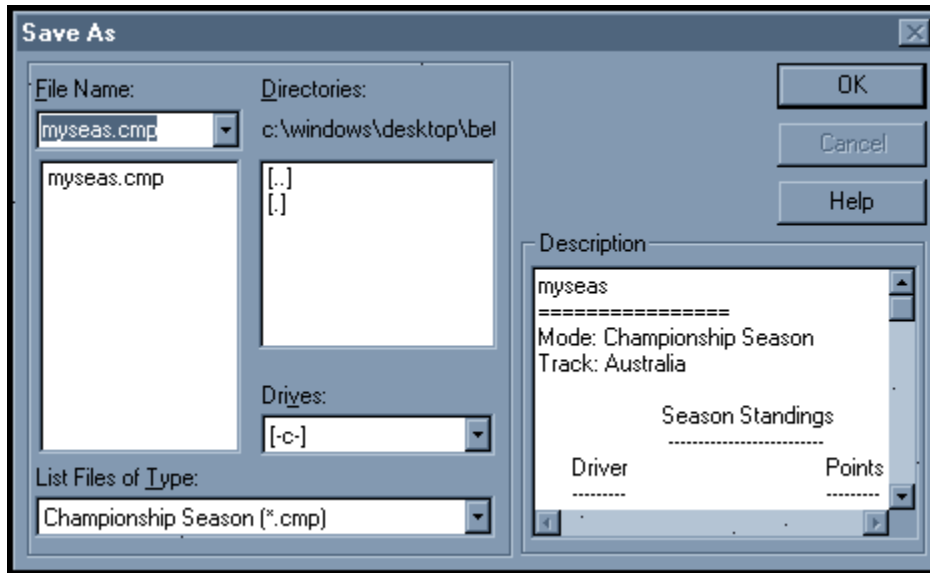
Save As

File Name:

myseas.cmp

myseas.cmp

Directories:

c:\windows\desktop\bel

[..]
[.]

Drives:

[-c-]

List Files of Type:

Championship Season (*.cmp)

OK

Cancel

Help

Description

myseas
================
Mode: Championship Season
Track: Australia

Season Standings
------------------------

Driver
---------

Points
---------